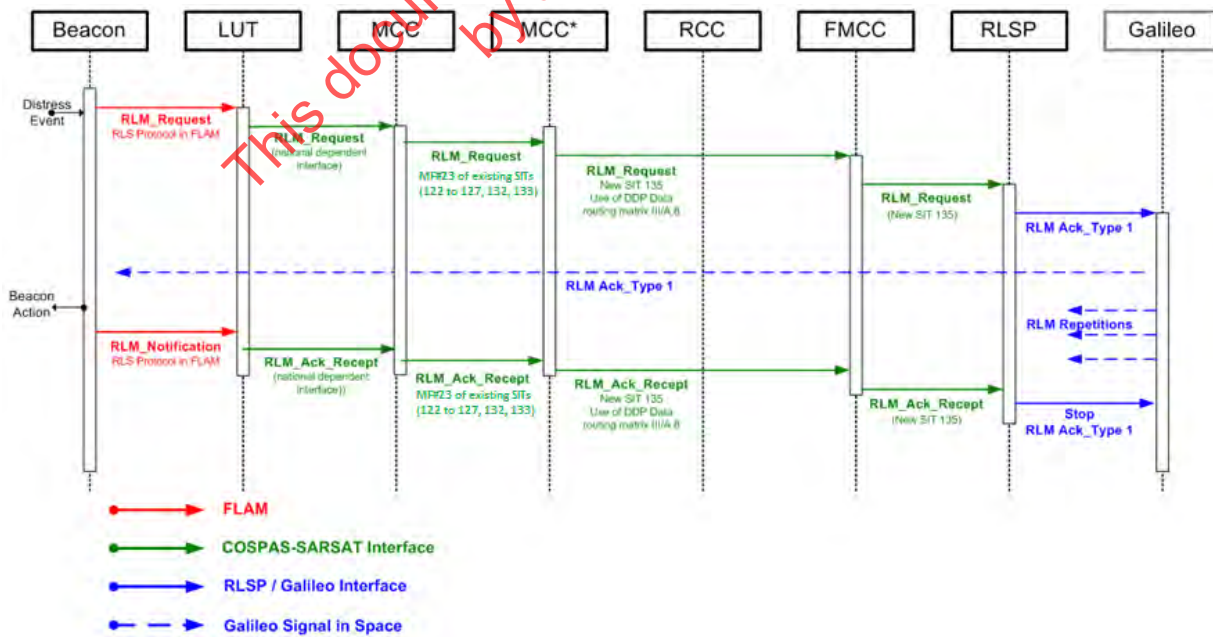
Beacon
LUT
MCC
MCC*
RCC
FMCC
RLSP
Galileo

This docu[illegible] by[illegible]

Distress Event

RLM_Request
RLS Protocol in FLAM

RLM_Request
(national dependent interface)

RLM_Request
MF#23 of existing SITs (122 to 127, 132, 133)

RLM_Request
New SIT 135
Use of DDP Data routing matrix III/A.8

RLM_Request
(New SIT 135)

RLM Ack_Type 1

RLM Ack_Type 1

Beacon Action

RLM Repetitions

RLM_Notification
RLS Protocol in FLAM

RLM_Ack_Recept
(national dependent interface))

RLM_Ack_Recept
MF#23 of existing SITs (122 to 127, 132, 133)

RLM_Ack_Recept
New SIT 135
Use of DDP Data routing matrix III/A.8

RLM_Ack_Recept
(New SIT 135)

Stop
RLM Ack_Type 1

FLAM

COSPAS-SARSAT Interface

RLSP / Galileo Interface

Galileo Signal in Space